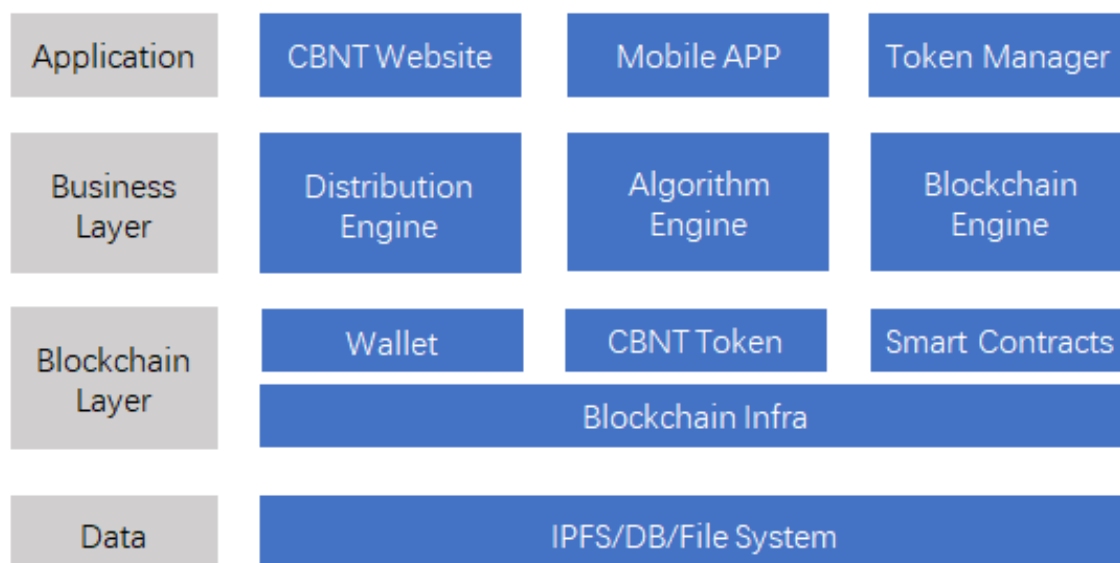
Application

CBNT Website

Mobile APP

Token Manager

Business Layer

Distribution Engine

Algorithm Engine

Blockchain Engine

Blockchain Layer

Wallet

CBNT Token

Smart Contracts

Blockchain Infra

Data

IPFS/DB/File System